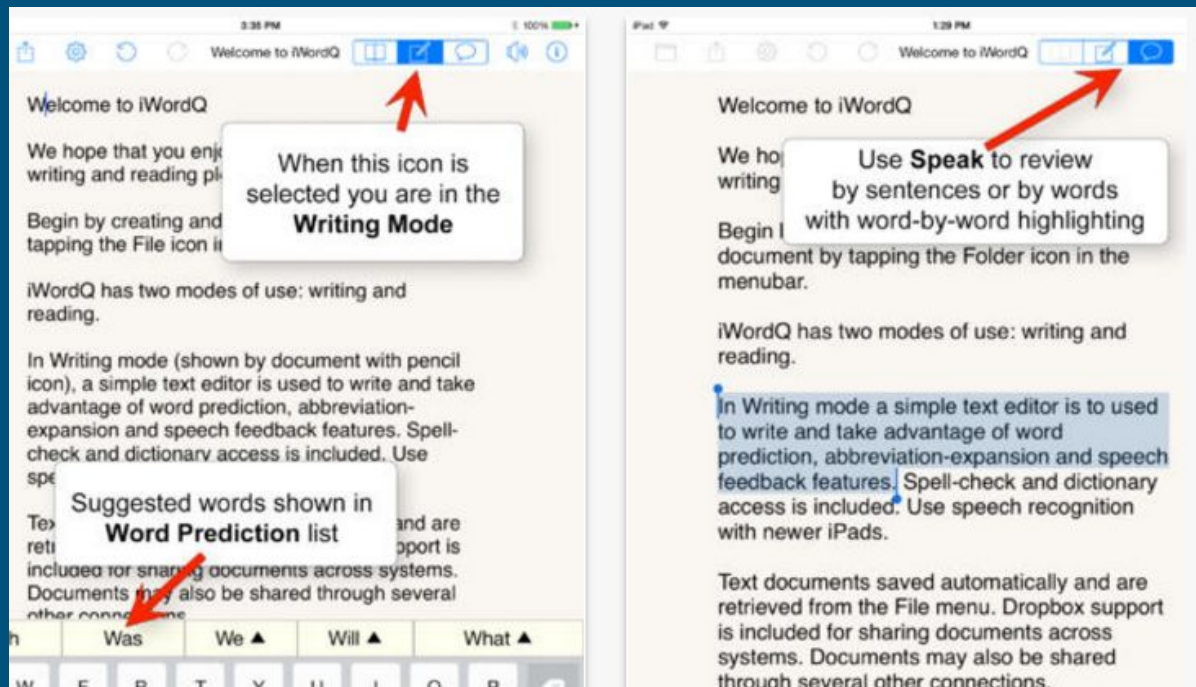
3:35 PM
100%
Welcome to iWordQ

Welcome to iWordQ

We hope that you enj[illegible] writing and reading pl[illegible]

When this icon is selected you are in the **Writing Mode**

Begin by creating and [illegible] tapping the File icon i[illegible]

iWordQ has two modes of use: writing and reading.

In Writing mode (shown by document with pencil icon), a simple text editor is used to write and take advantage of word prediction, abbreviation-expansion and speech feedback features. Spell-check and dictionary access is included. Use spe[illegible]

Suggested words shown in **Word Prediction** list

Tex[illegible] and are retr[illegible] pport is included for sharing documents across systems. Documents may also be shared through several other conne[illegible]

h | Was | We ▲ | Will ▲ | What ▲

W E R T Y U I O P

iPad
1:29 PM
Welcome to iWordQ

Welcome to iWordQ

We hop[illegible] writing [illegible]

Use **Speak** to review by sentences or by words with word-by-word highlighting

Begin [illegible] document by tapping the Folder icon in the menubar.

iWordQ has two modes of use: writing and reading.

In Writing mode a simple text editor is to used to write and take advantage of word prediction, abbreviation-expansion and speech feedback features. Spell-check and dictionary access is included. Use speech recognition with newer iPads.

Text documents saved automatically and are retrieved from the File menu. Dropbox support is included for sharing documents across systems. Documents may also be shared through several other connections.